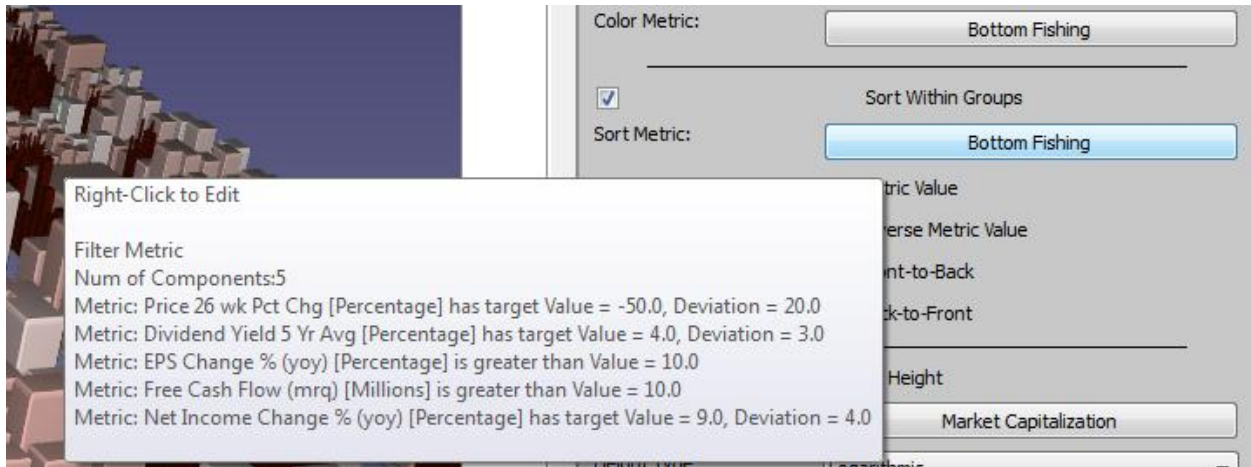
Color Metric:
Bottom Fishing

Sort Within Groups

Sort Metric:
Bottom Fishing

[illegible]tric Value
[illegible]verse Metric Value
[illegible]nt-to-Back
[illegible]k-to-Front

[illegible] Height
Market Capitalization

Right-Click to Edit

Filter Metric
Num of Components:5
Metric: Price 26 wk Pct Chg [Percentage] has target Value = -50.0, Deviation = 20.0
Metric: Dividend Yield 5 Yr Avg [Percentage] has target Value = 4.0, Deviation = 3.0
Metric: EPS Change % (yoy) [Percentage] is greater than Value = 10.0
Metric: Free Cash Flow (mrq) [Millions] is greater than Value = 10.0
Metric: Net Income Change % (yoy) [Percentage] has target Value = 9.0, Deviation = 4.0

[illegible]
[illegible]